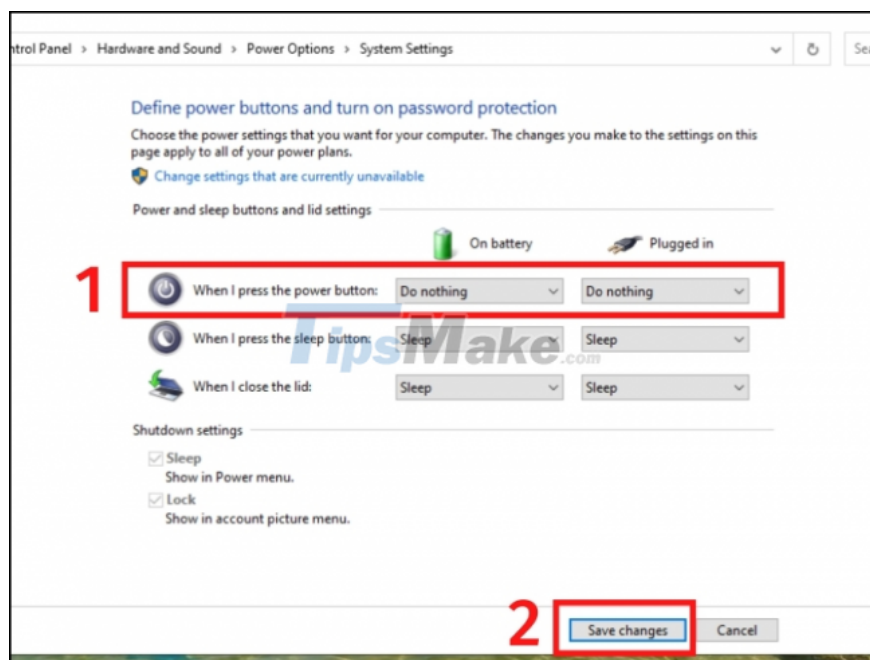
ntrol Panel > Hardware and Sound > Power Options > System Settings

Sea

Define power buttons and turn on password protection

Choose the power settings that you want for your computer. The changes you make to the settings on this page apply to all of your power plans.

Change settings that are currently unavailable

Power and sleep buttons and lid settings

On battery

Plugged in

1

When I press the power button: Do nothing Do nothing

When I press the sleep button: Sleep Sleep

When I close the lid: Sleep Sleep

TipsMake.com

Shutdown settings

Sleep
Show in Power menu.

Lock
Show in account picture menu.

2

Save changes

Cancel